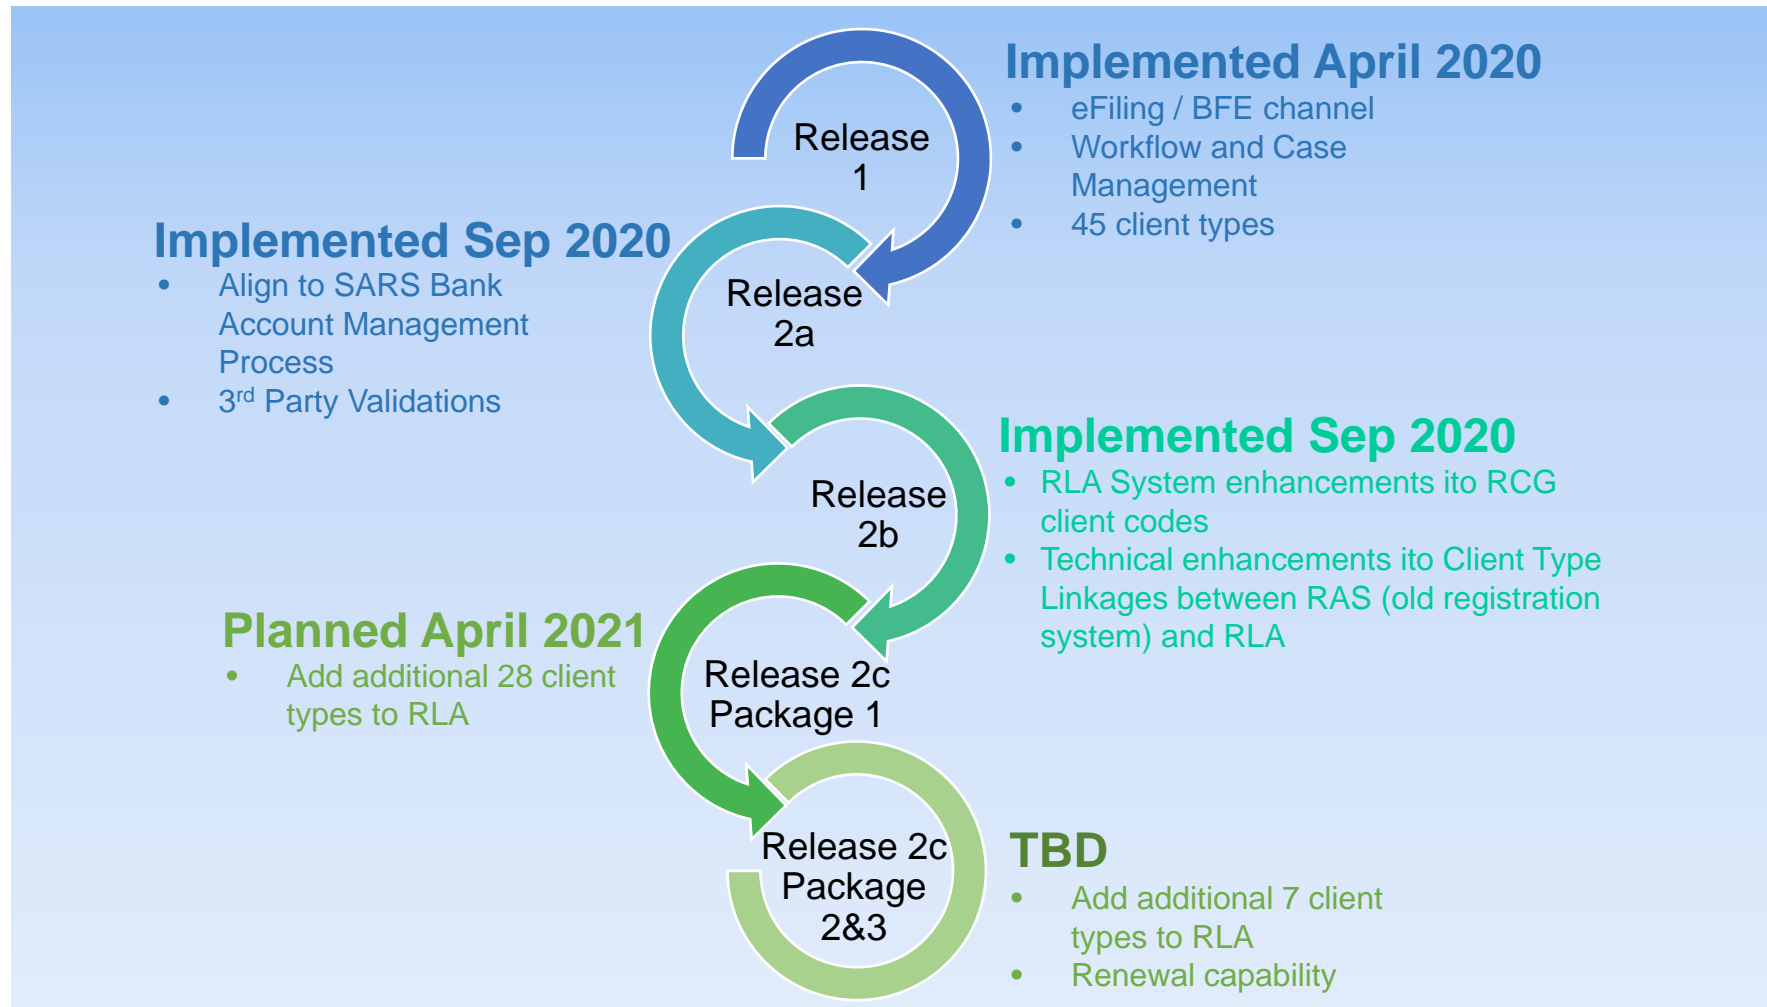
Release 1

Implemented April 2020
- eFiling / BFE channel
- Workflow and Case Management
- 45 client types

Implemented Sep 2020
- Align to SARS Bank Account Management Process
- 3$^{rd}$ Party Validations

Release 2a

Release 2b

Implemented Sep 2020
- RLA System enhancements ito RCG client codes
- Technical enhancements ito Client Type Linkages between RAS (old registration system) and RLA

Planned April 2021
- Add additional 28 client types to RLA

Release 2c Package 1

Release 2c Package 2&3

TBD
- Add additional 7 client types to RLA
- Renewal capability